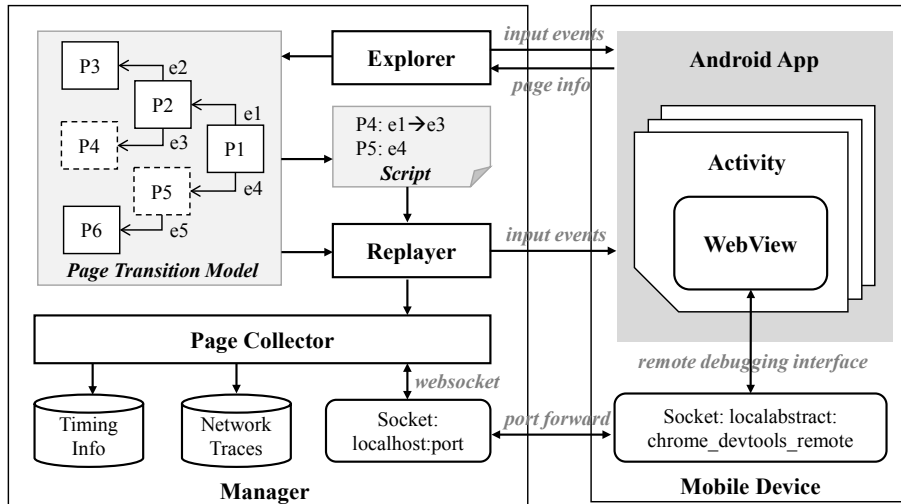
P3

e2

P2

e1

P4

e3

P1

P5

e4

P6

e5

Page Transition Model

Explorer

input events

page info

Android App

P4: e1→e3
P5: e4
Script

Activity

WebView

Replayer

input events

Page Collector

remote debugging interface

websocket

Timing Info

Network Traces

Socket: localhost:port

port forward

Socket: localabstract: chrome_devtools_remote

Manager

Mobile Device